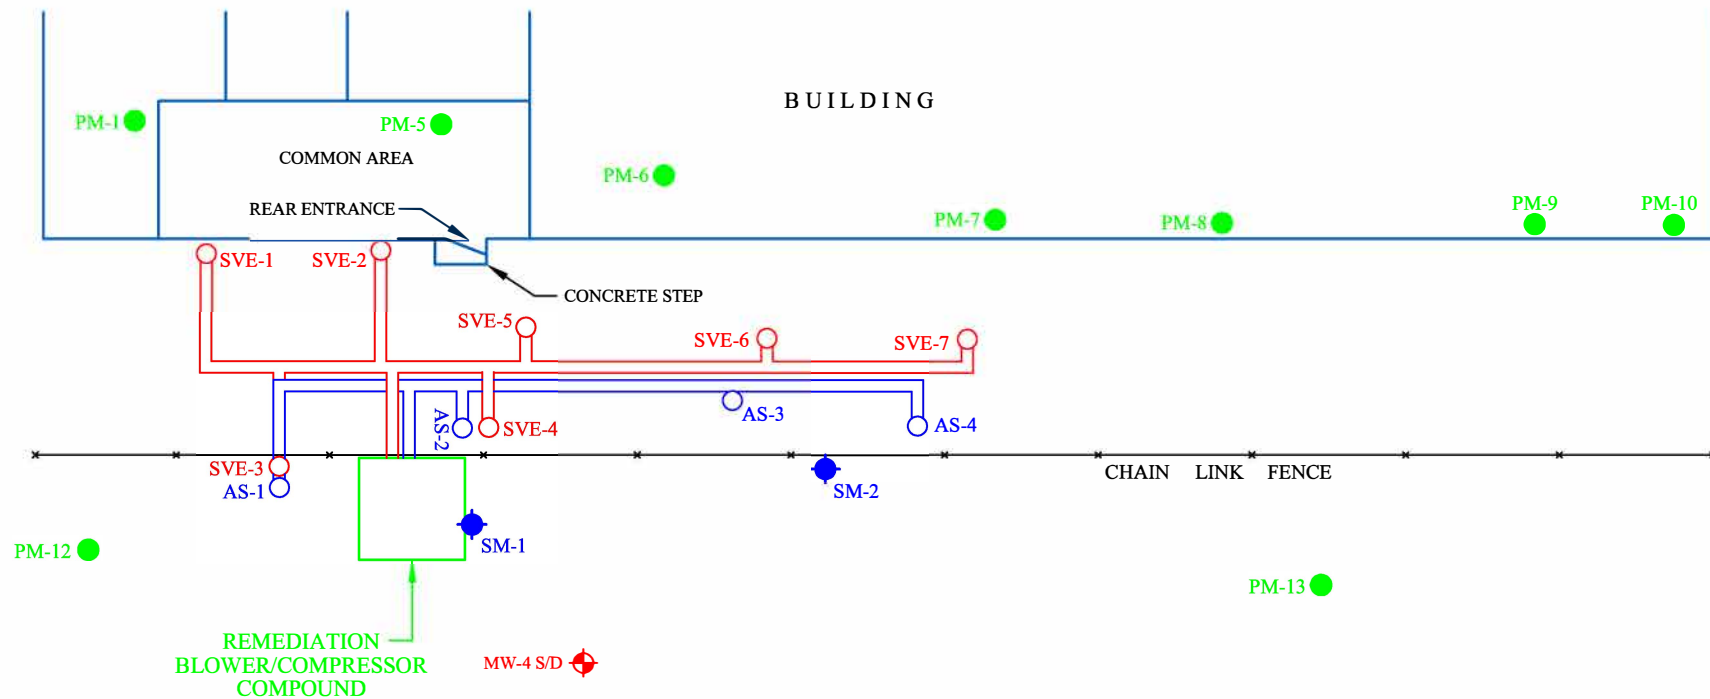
BUILDING

PM-1

PM-5

COMMON AREA

PM-6

REAR ENTRANCE

PM-7

PM-8

PM-9

PM-10

SVE-1

SVE-2

CONCRETE STEP

SVE-5

SVE-6

SVE-7

AS-3

AS-2

SVE-4

AS-4

SVE-3

AS-1

SM-2

CHAIN LINK FENCE

PM-12

SM-1

PM-13

REMEDIATION BLOWER/COMPRESSOR COMPOUND

MW-4 S/D